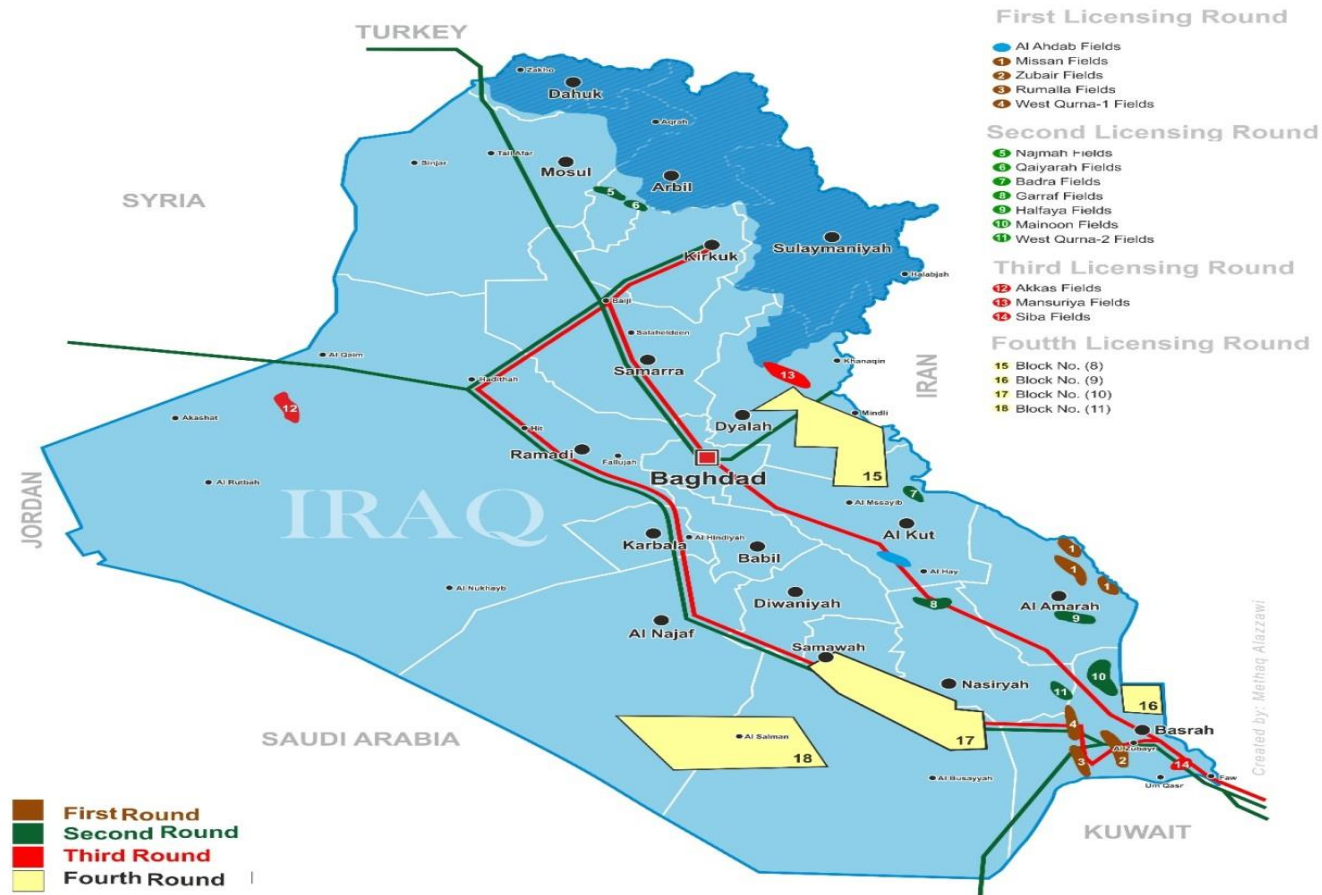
First Licensing Round
Al Ahdab Fields
1 Missan Fields
2 Zubair Fields
3 Rumalla Fields
4 West Qurna-1 Fields

Second Licensing Round
5 Najmah Fields
6 Qaiyarah Fields
7 Badra Fields
8 Garraf Fields
9 Halfaya Fields
10 Mainoon Fields
11 West Qurna-2 Fields

Third Licensing Round
12 Akkas Fields
13 Mansuriya Fields
14 Siba Fields

Fouth Licensing Round
15 Block No. (8)
16 Block No. (9)
17 Block No. (10)
18 Block No. (11)

TURKEY
SYRIA
IRAN
JORDAN
SAUDI ARABIA
KUWAIT
IRAQ

Zakho
Dahuk
Aqrah
Sinjar
Tall Afar
Mosul
Arbil
5
6
Sulaymaniyah
Halabjah
Kirkuk
Baiji
Salaheldeen
Al Qaim
Haditihah
Samarra
Khanaqin
13
12
Akashat
Mindli
Dyalah
Hit
Ramadi
Fallujah
Baghdad
15
Al Rutbah
7
Al Mssayib
Al Kut
Al Hindiyah
Karbala
Babil
1
1
1
Al Hay
Al Nukhayb
Diwaniyah
8
Al Amarah
9
Al Najaf
Samawah
10
Nasiryah
11
16
4
Basrah
Al Salman
17
Al Zubayr
2
3
14
Faw
18
Al Busayyah
Um Qasr

Created by: Methaq Alazzawi

First Round
Second Round
Third Round
Fourth Round